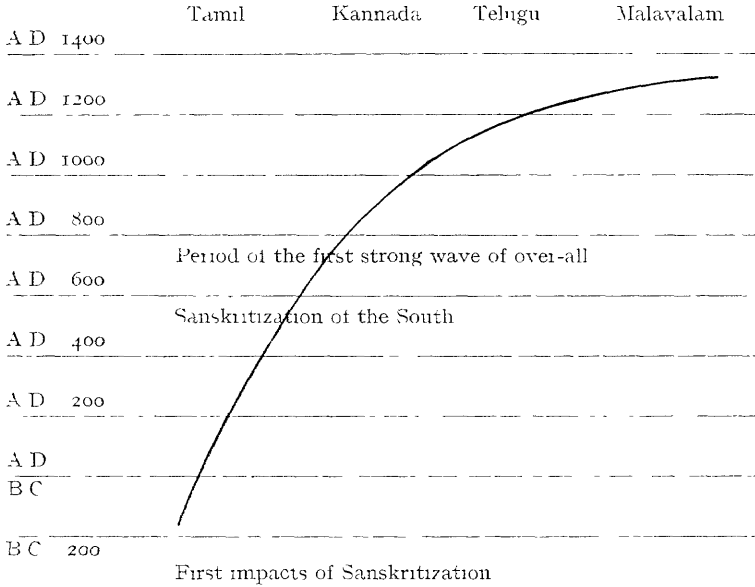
Tamil Kannada Telugu Malavalam

A D 1400

A D 1200

A D 1000

A D 800

Period of the first strong wave of over-all

A D 600

Sanskritization of the South

A D 400

A D 200

A D
B C

B C 200

First impacts of Sanskritization